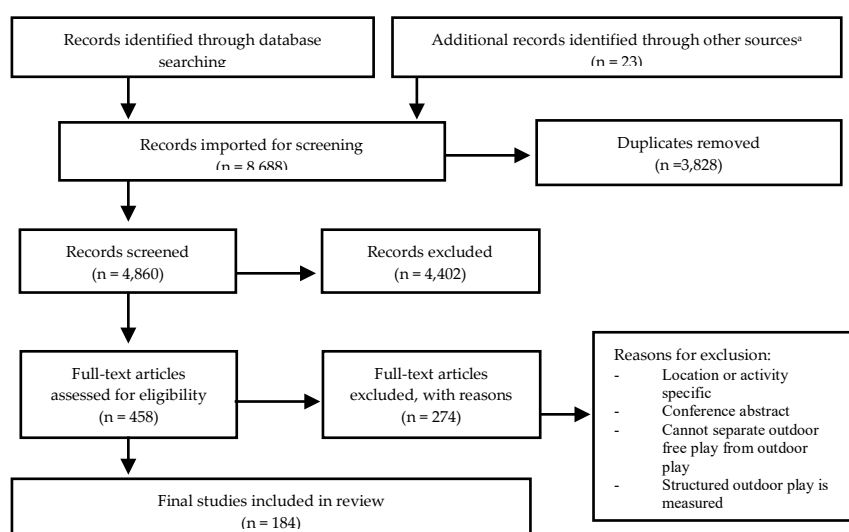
Records identified through database searching

Additional records identified through other sources$^{a}$ (n = 23)

Records imported for screening (n = 8,688)

Duplicates removed (n =3,828)

Records screened (n = 4,860)

Records excluded (n = 4,402)

Full-text articles assessed for eligibility (n = 458)

Full-text articles excluded, with reasons (n = 274)

Reasons for exclusion:
- Location or activity specific
- Conference abstract
- Cannot separate outdoor free play from outdoor play
- Structured outdoor play is measured

Final studies included in review (n = 184)